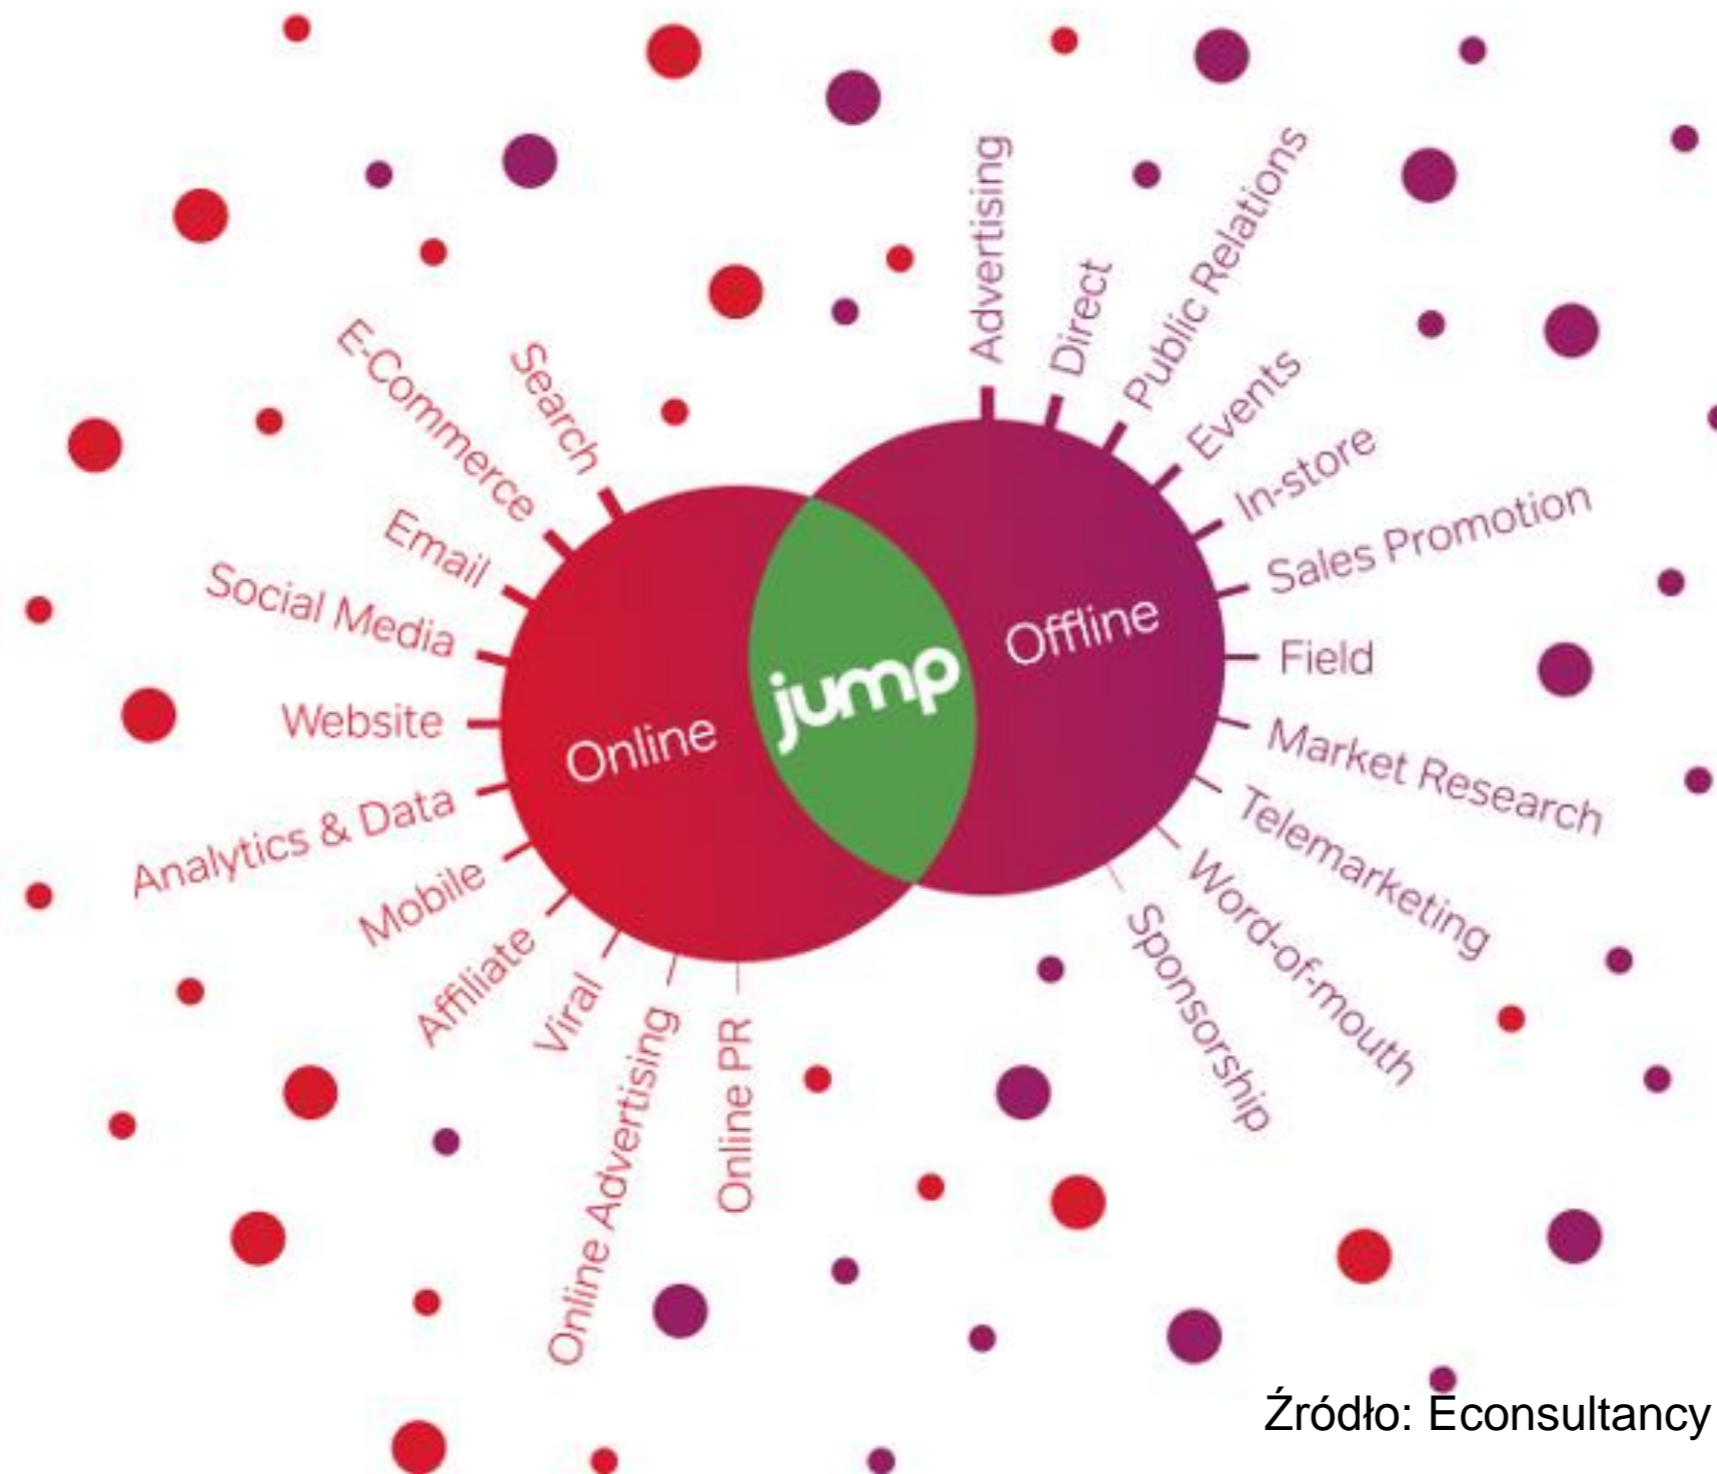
Search
E-Commerce
Email
Social Media
Website
Analytics & Data
Mobile
Affiliate
Viral
Online Advertising
Online PR

Online
jump
Offline

Advertising
Direct
Public Relations
Events
In-store
Sales Promotion
Field
Market Research
Telemarketing
Word-of-mouth
Sponsorship

Źródło: Econsultancy